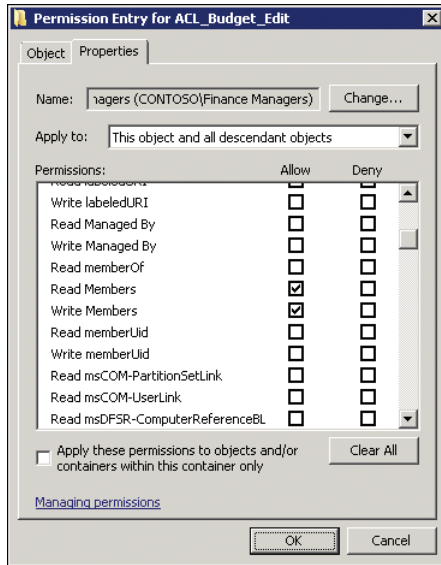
Permission Entry for ACL_Budget_Edit

Object Properties

Name: nagers (CONTOSO\Finance Managers) Change...

Apply to: This object and all descendant objects

Permissions: Allow Deny

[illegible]

Write labeledURI

Read Managed By

Write Managed By

Read memberOf

Read Members

Write Members

Read memberUid

Write memberUid

Read msCOM-PartitionSetLink

Read msCOM-UserLink

Read msDFSR-ComputerReferenceBL

Apply these permissions to objects and/or containers within this container only

Clear All

Managing permissions

OK Cancel